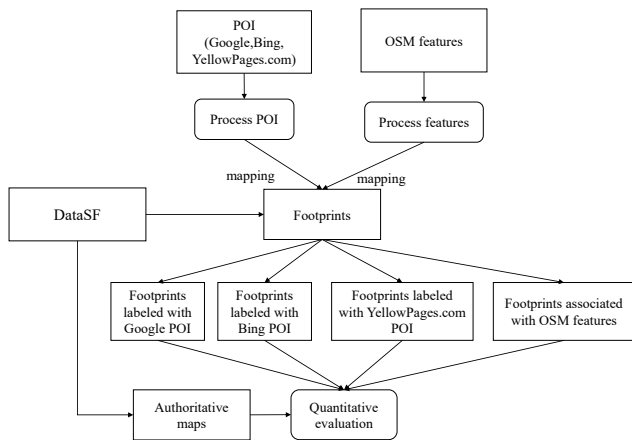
POI (Google,Bing, YellowPages.com)

OSM features

Process POI

Process features

mapping

mapping

DataSF

Footprints

Footprints labeled with Google POI

Footprints labeled with Bing POI

Footprints labeled with YellowPages.com POI

Footprints associated with OSM features

Authoritative maps

Quantitative evaluation